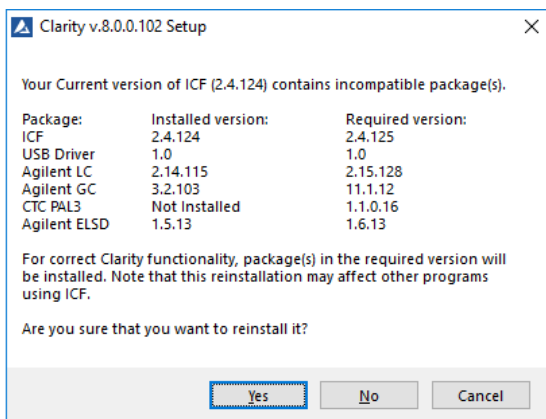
Clarity v.8.0.0.102 Setup

Your Current version of ICF (2.4.124) contains incompatible package(s).

| Package: | Installed version: | Required version: |
|---|---|---|
| ICF | 2.4.124 | 2.4.125 |
| USB Driver | 1.0 | 1.0 |
| Agilent LC | 2.14.115 | 2.15.128 |
| Agilent GC | 3.2.103 | 11.1.12 |
| CTC PAL3 | Not Installed | 1.1.0.16 |
| Agilent ELSD | 1.5.13 | 1.6.13 |

For correct Clarity functionality, package(s) in the required version will be installed. Note that this reinstallation may affect other programs using ICF.

Are you sure that you want to reinstall it?

Yes No Cancel